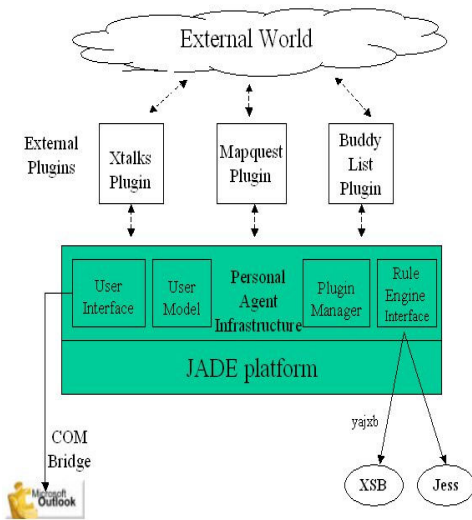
External World

External Plugins

Xtalks Plugin

Mapquest Plugin

Buddy List Plugin

User Interface

User Model

Personal Agent Infrastructure

Plugin Manager

Rule Engine Interface

JADE platform

COM Bridge

yajxb

XSB

Jess

Microsoft Outlook